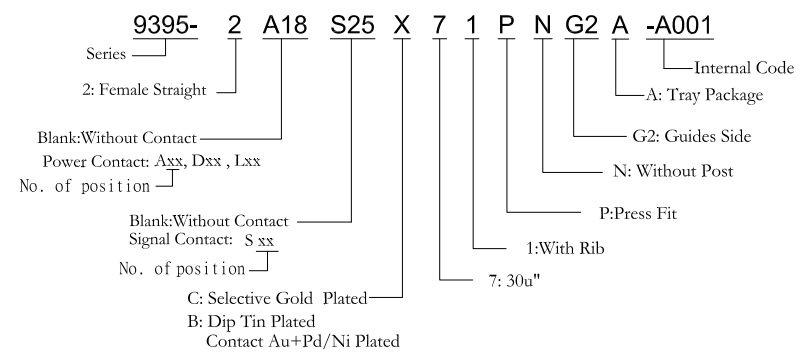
9395- 2 A18 S25 X 7 1 P N G2 A -A001

Series

2: Female Straight

Blank:Without Contact
Power Contact: Axx, Dxx , Lxx
No. of position

Blank:Without Contact
Signal Contact: S xx
No. of position

C: Selective Gold Plated
B: Dip Tin Plated
Contact Au+Pd/Ni Plated

Internal Code

A: Tray Package

G2: Guides Side

N: Without Post

P:Press Fit

1:With Rib

7: 30u"